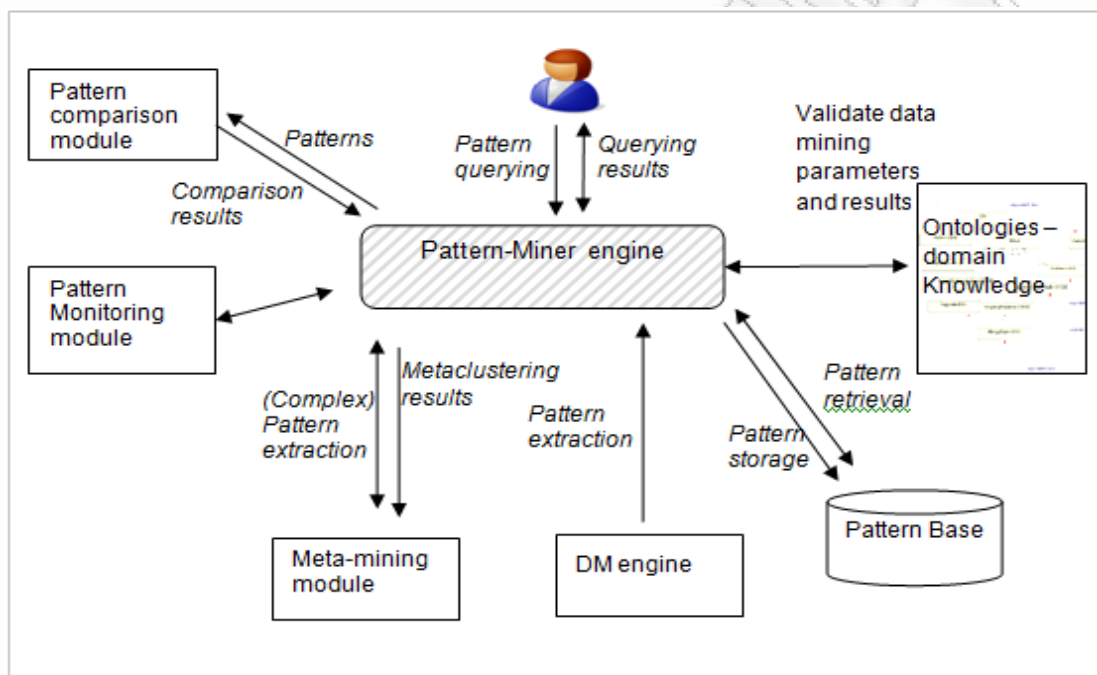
Pattern comparison module

Patterns

Comparison results

Pattern querying

Querying results

Validate data mining parameters and results

Ontologies – domain Knowledge

Pattern-Miner engine

Pattern Monitoring module

(Complex) Pattern extraction

Metaclustering results

Pattern extraction

Pattern retrieval

Pattern storage

Pattern Base

Meta-mining module

DM engine